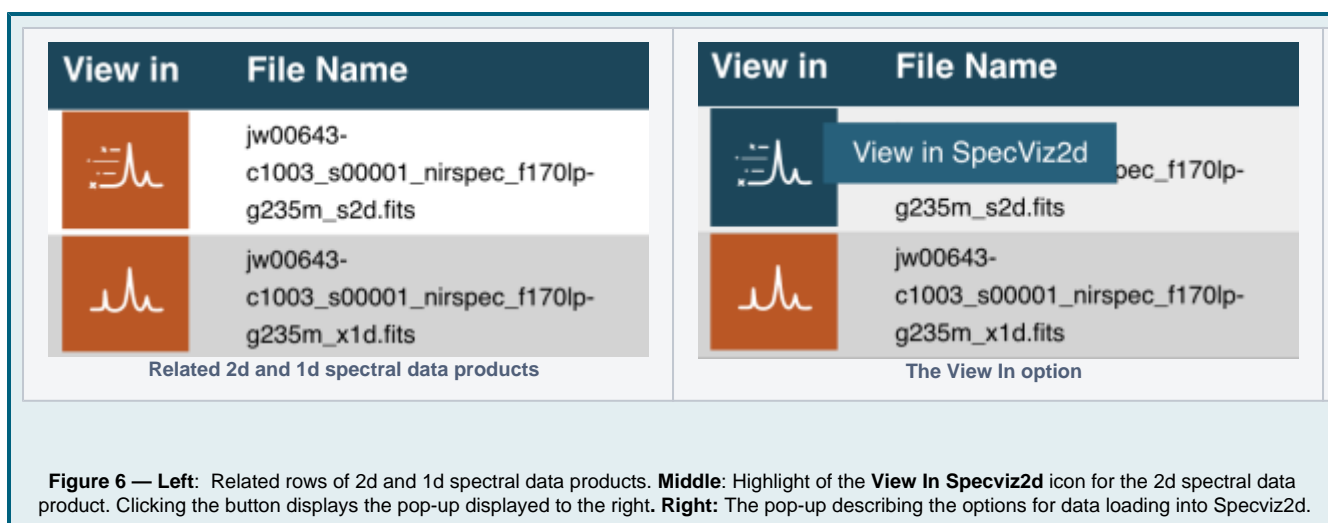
| View in | File Name |
|---|---|
| | jw00643-c1003_s00001_nirspec_f170lp-g235m_s2d.fits |
| | jw00643-c1003_s00001_nirspec_f170lp-g235m_x1d.fits |

Related 2d and 1d spectral data products

| View in | File Name |
|---|---|
| View in SpecViz2d | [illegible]pec_f170lp-g235m_s2d.fits |
| | jw00643-c1003_s00001_nirspec_f170lp-g235m_x1d.fits |

The View In option

**Figure 6 — Left**: Related rows of 2d and 1d spectral data products. **Middle**: Highlight of the **View In Specviz2d** icon for the 2d spectral data product. Clicking the button displays the pop-up displayed to the right**. Right:** The pop-up describing the options for data loading into Specviz2d.